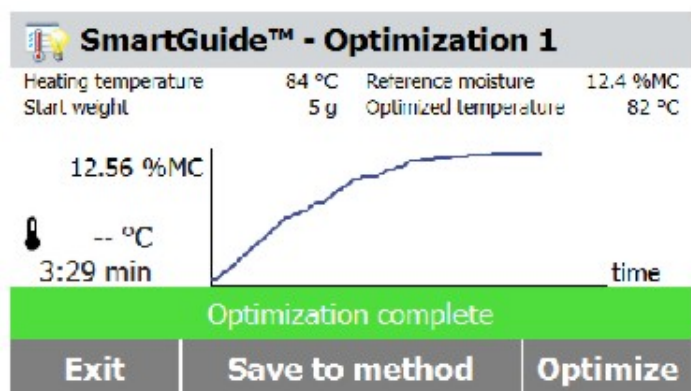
SmartGuide™ - Optimization 1

Heating temperature 84 °C
Start weight 5 g
Reference moisture 12.4 %MC
Optimized temperature 82 °C

12.56 %MC

-- °C
3:29 min

time

Optimization complete

Exit
Save to method
Optimize